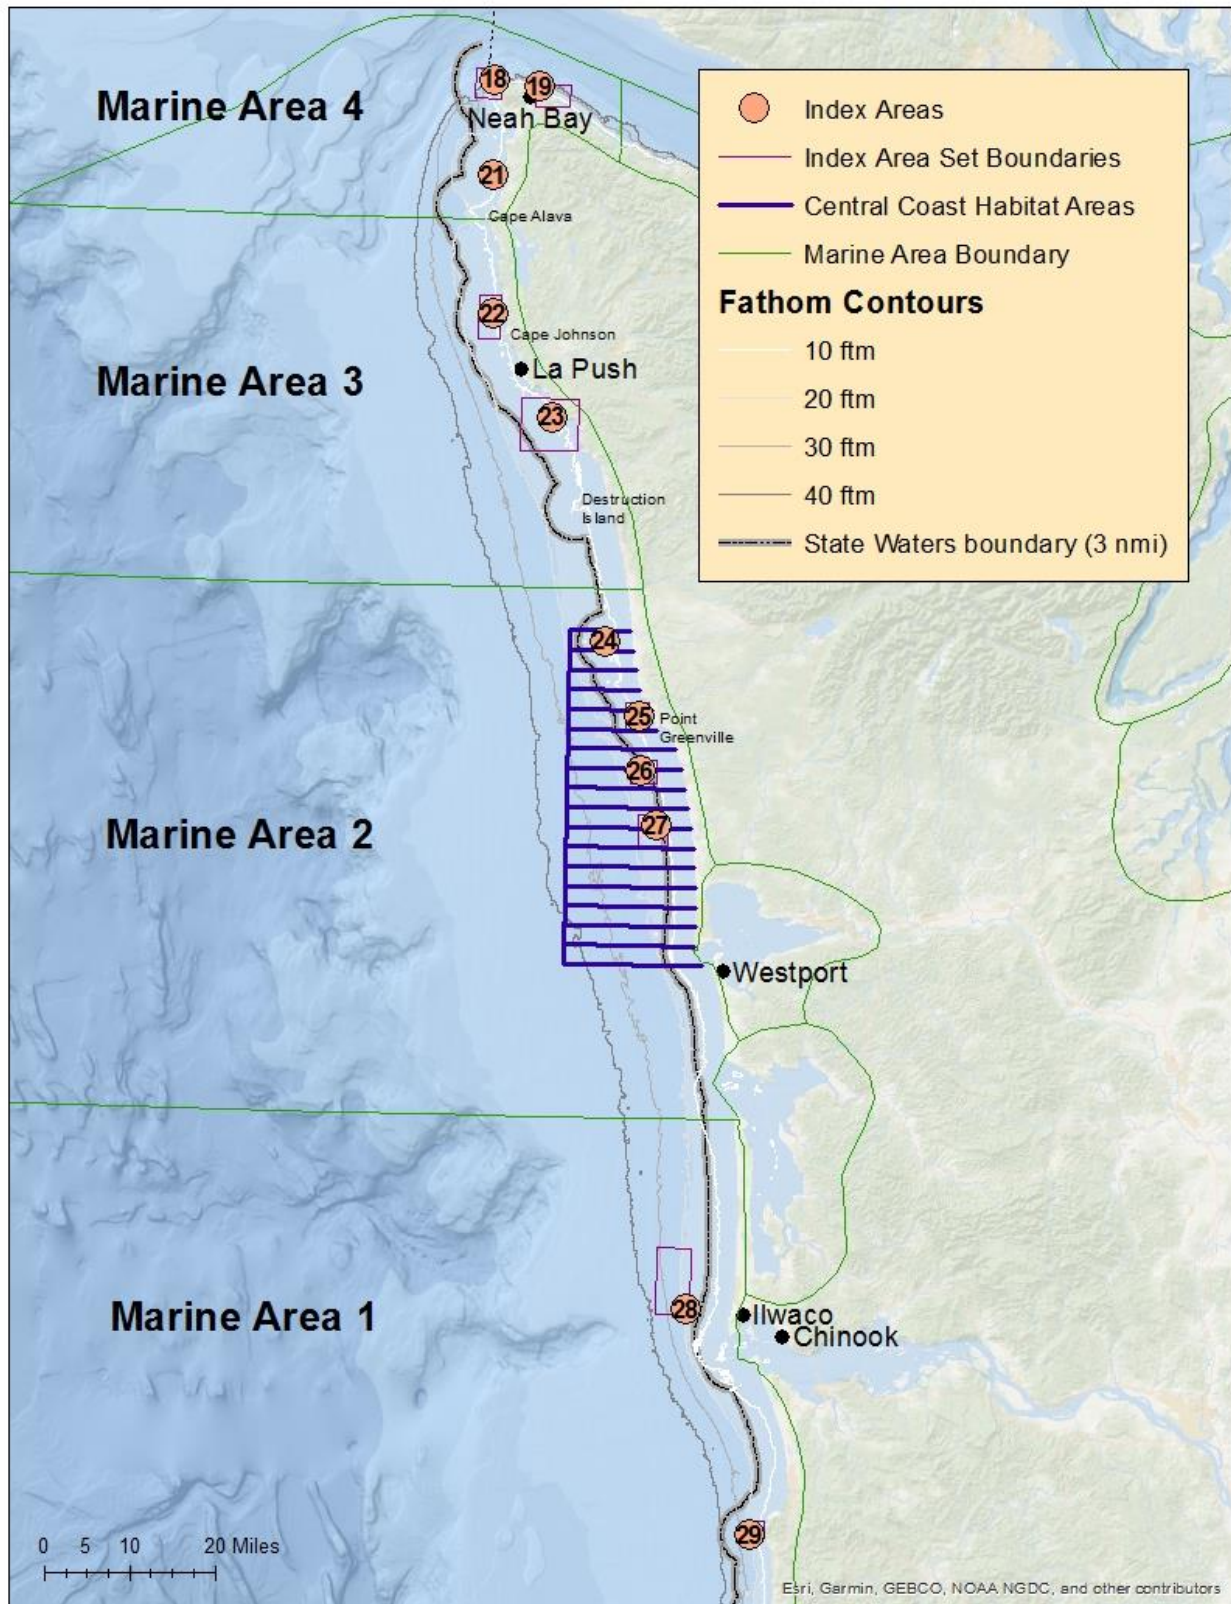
Marine Area 4

18

19

Neah Bay

21

Cape Alava

22

Cape Johnson

Marine Area 3

La Push

23

Destruction Island

Index Areas

Index Area Set Boundaries

Central Coast Habitat Areas

Marine Area Boundary

Fathom Contours

10 ftm

20 ftm

30 ftm

40 ftm

State Waters boundary (3 nmi)

24

25

Point Greenville

26

Marine Area 2

27

Westport

Marine Area 1

28

Ilwaco

Chinook

29

0 5 10 20 Miles

Esri, Garmin, GEBCO, NOAA NGDC, and other contributors